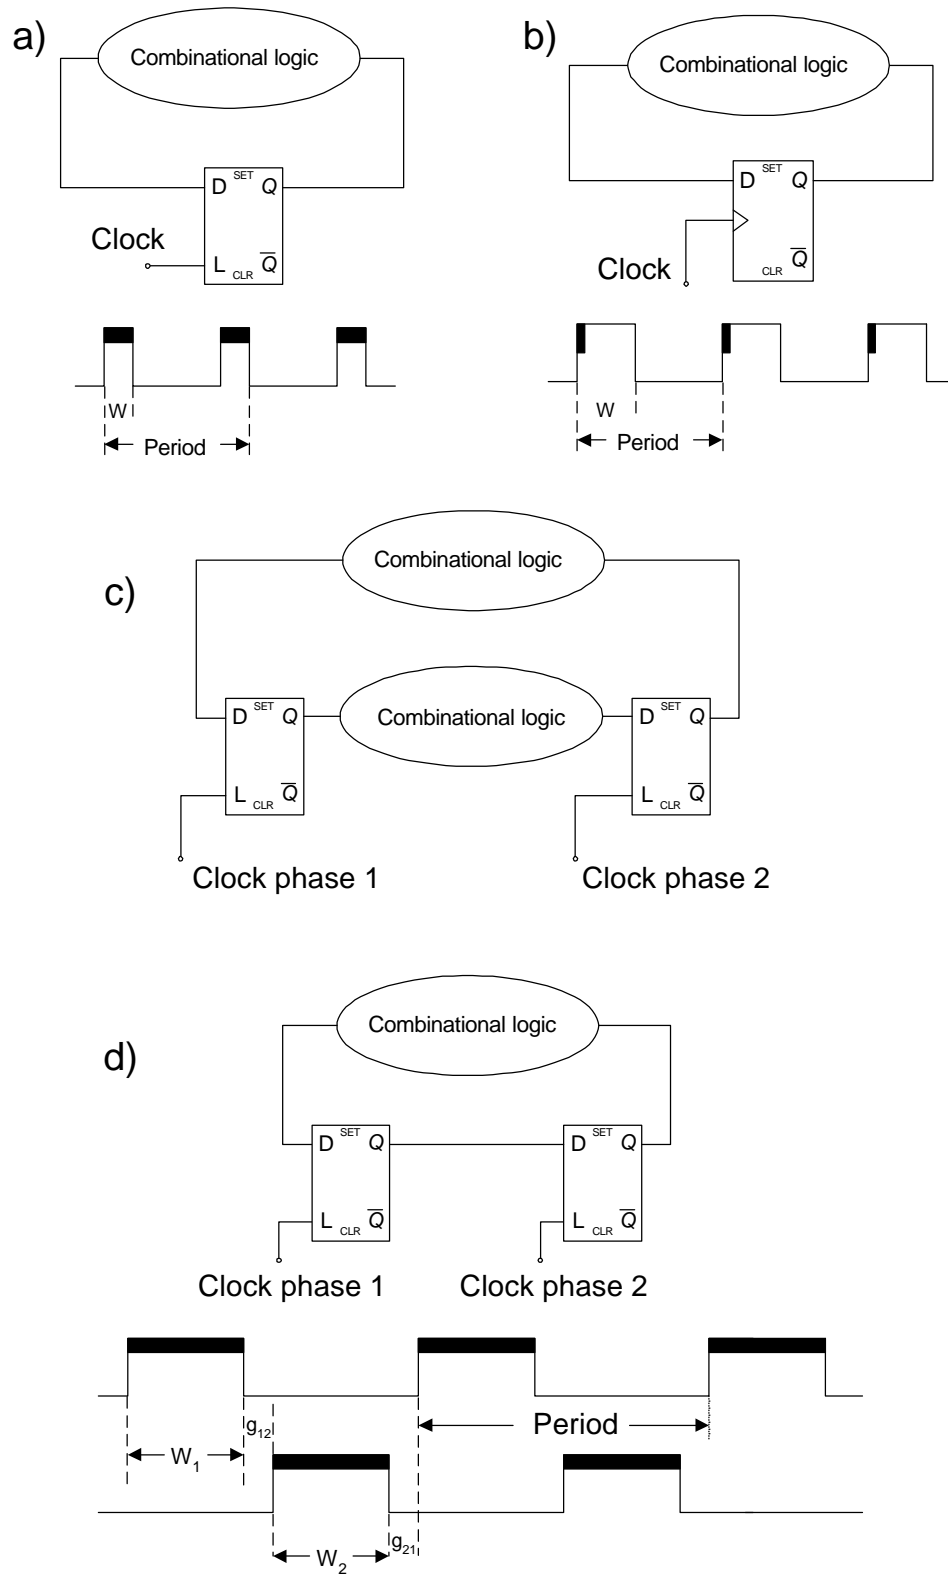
a)

Combinational logic

D SET Q

L CLR $\overline{Q}$

Clock

W

Period

b)

Combinational logic

D SET Q

CLR $\overline{Q}$

Clock

W

Period

c)

Combinational logic

D SET Q

L CLR $\overline{Q}$

Combinational logic

D SET Q

L CLR $\overline{Q}$

Clock phase 1

Clock phase 2

d)

Combinational logic

D SET Q

L CLR $\overline{Q}$

D SET Q

L CLR $\overline{Q}$

Clock phase 1

Clock phase 2

$W_1$

$g_{12}$

Period

$W_2$

$g_{21}$